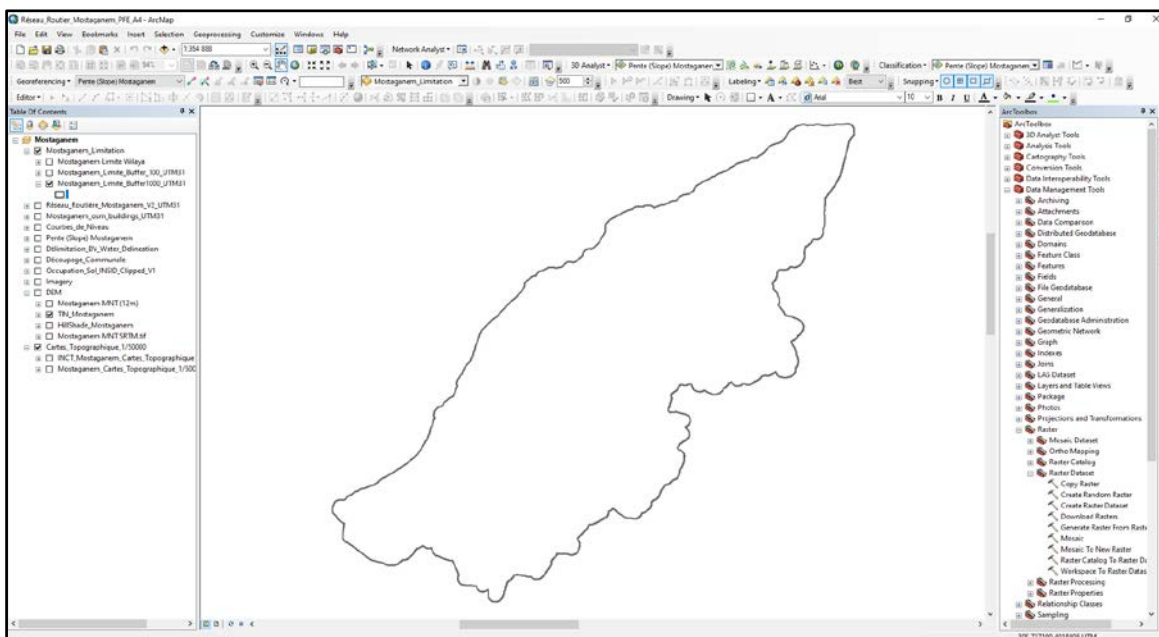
Réseau_Routier_Mostaganem_PFE_A4 - ArcMap

File Edit View Bookmarks Insert Selection Geoprocessing Customize Windows Help

1:354 888

Network Analyst

3D Analyst · Pente (Slope) Mostaganem · Classification · Pente (Slope) Mostaganem

Georeferencing · Pente (Slope) Mostaganem

Mostaganem_Limitation

500

Labeling · Best · Snapping

Editor · Drawing · Arial · 10 · B I U A

Table Of Contents

Mostaganem
Mostaganem_Limitation
Mostaganem Limite Wilaya
Mostaganem_Limite_Buffer_100_UTM31
Mostaganem_Limite_Buffer1000_UTM31
Réseau_Routière_Mostaganem_V2_UTM31
Mostaganem_osm_buildings_UTM31
Courbes_de_Niveau
Pente (Slope) Mostaganem
Délimitation_Bv_Water_Delineation
Découpage_Communale
Occupation_Sol_INSID_Clipped_V1
Imagery
DEM
Mostaganem MNT (12m)
TIN_Mostaganem
HillShade_Mostaganem
Mostaganem MNTSRTM.tif
Cartes_Topographique_1/50000
INCT_Mostaganem_Cartes_Topographique
Mostaganem_Cartes_Topographique_1/500

ArcToolbox
ArcToolbox
3D Analyst Tools
Analysis Tools
Cartography Tools
Conversion Tools
Data Interoperability Tools
Data Management Tools
Archiving
Attachments
Data Comparison
Distributed Geodatabase
Domains
Feature Class
Features
Fields
File Geodatabase
General
Generalization
Geodatabase Administration
Geometric Network
Graph
Indexes
Joins
LAS Dataset
Layers and Table Views
Package
Photos
Projections and Transformations
Raster
Mosaic Dataset
Ortho Mapping
Raster Catalog
Raster Dataset
Copy Raster
Create Random Raster
Create Raster Dataset
Download Rasters
Generate Raster From Rast
Mosaic
Mosaic To New Raster
Raster Catalog To Raster Da
Workspace To Raster Datas
Raster Processing
Raster Properties
Relationship Classes
Sampling

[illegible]